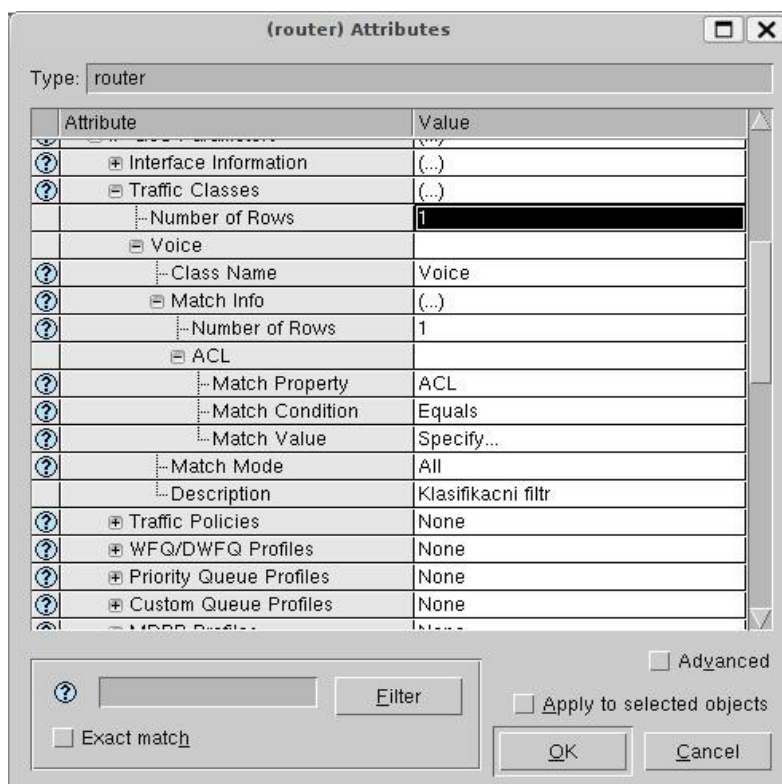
(router) Attributes

Type: router

| Attribute | Value |
|---|---|
| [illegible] | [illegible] |
| Interface Information | (...) |
| Traffic Classes | (...) |
| Number of Rows | 1 |
| Voice | |
| Class Name | Voice |
| Match Info | (...) |
| Number of Rows | 1 |
| ACL | |
| Match Property | ACL |
| Match Condition | Equals |
| Match Value | Specify... |
| Match Mode | All |
| Description | Klasifikacni filtr |
| Traffic Policies | None |
| WFQ/DWFQ Profiles | None |
| Priority Queue Profiles | None |
| Custom Queue Profiles | None |
| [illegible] | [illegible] |

Filter

Exact match

Advanced

Apply to selected objects

OK

Cancel